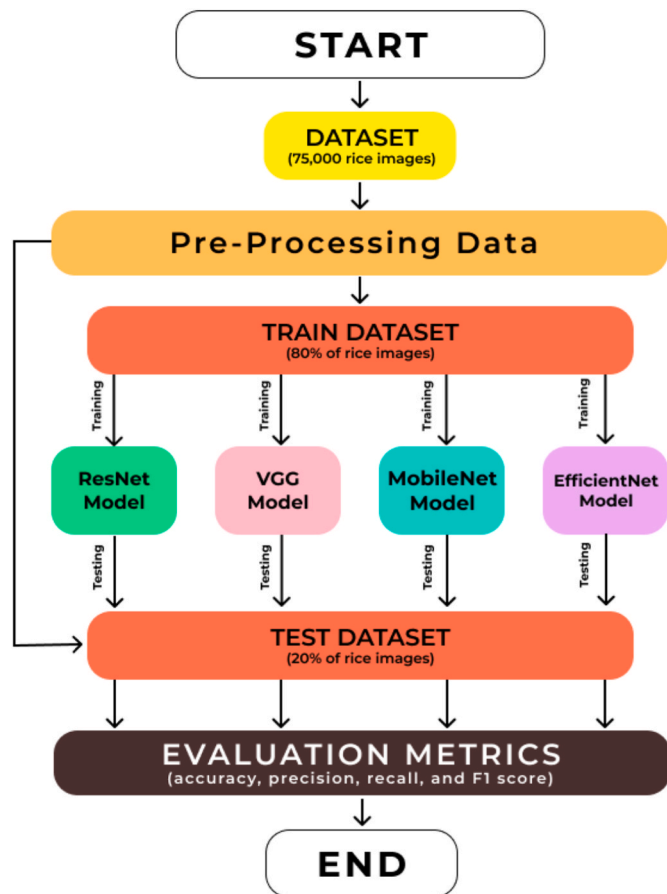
START

DATASET
(75,000 rice images)

Pre-Processing Data

TRAIN DATASET
(80% of rice images)

Training

Training

Training

Training

ResNet Model

VGG Model

MobileNet Model

EfficientNet Model

Testing

Testing

Testing

Testing

TEST DATASET
(20% of rice images)

EVALUATION METRICS
(accuracy, precision, recall, and F1 score)

END